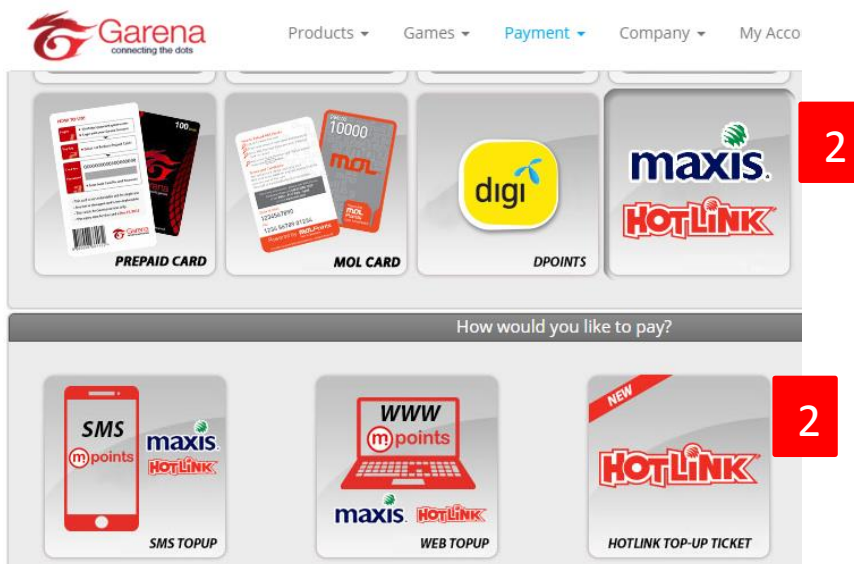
Garena
connecting the dots

Products ▾ Games ▾ Payment ▾ Company ▾ My Acco

PREPAID CARD

MOL CARD

digi
DPOINTS

maxis
HOTLINK

2

How would you like to pay?

SMS
mpoints
maxis
HOTLINK
SMS TOPUP

WWW
mpoints
maxis HOTLINK
WEB TOPUP

NEW
HOTLINK
HOTLINK TOP-UP TICKET

2